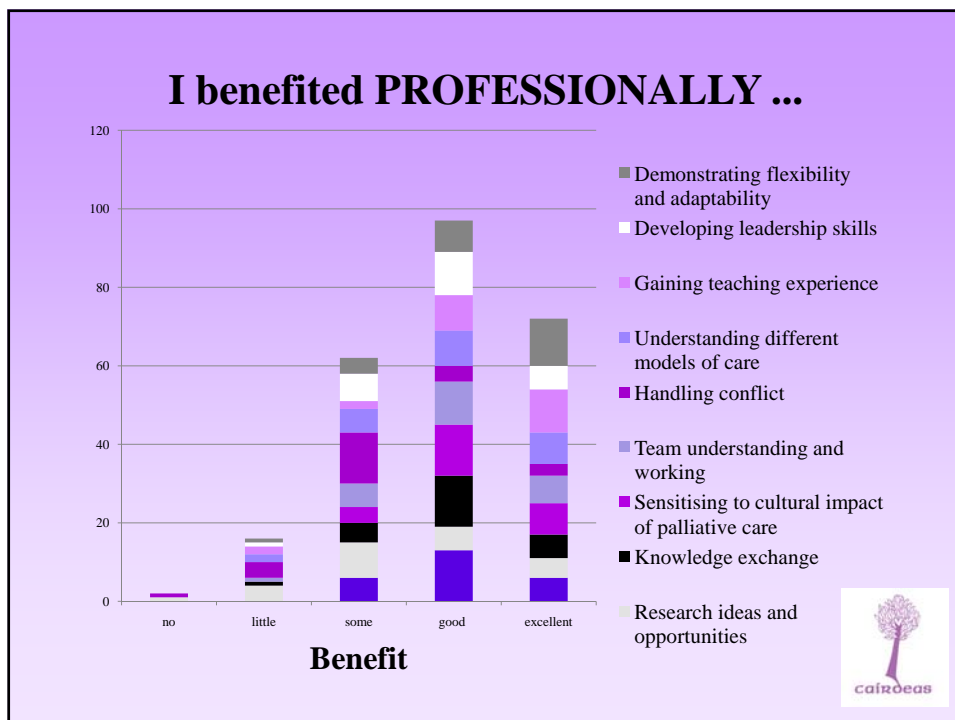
I benefited PROFESSIONALLY ...

120
100
80
60
40
20
0

no
little
some
good
excellent

Benefit

Demonstrating flexibility and adaptability
Developing leadership skills
Gaining teaching experience
Understanding different models of care
Handling conflict
Team understanding and working
Sensitising to cultural impact of palliative care
Knowledge exchange
Research ideas and opportunities

cairdeas